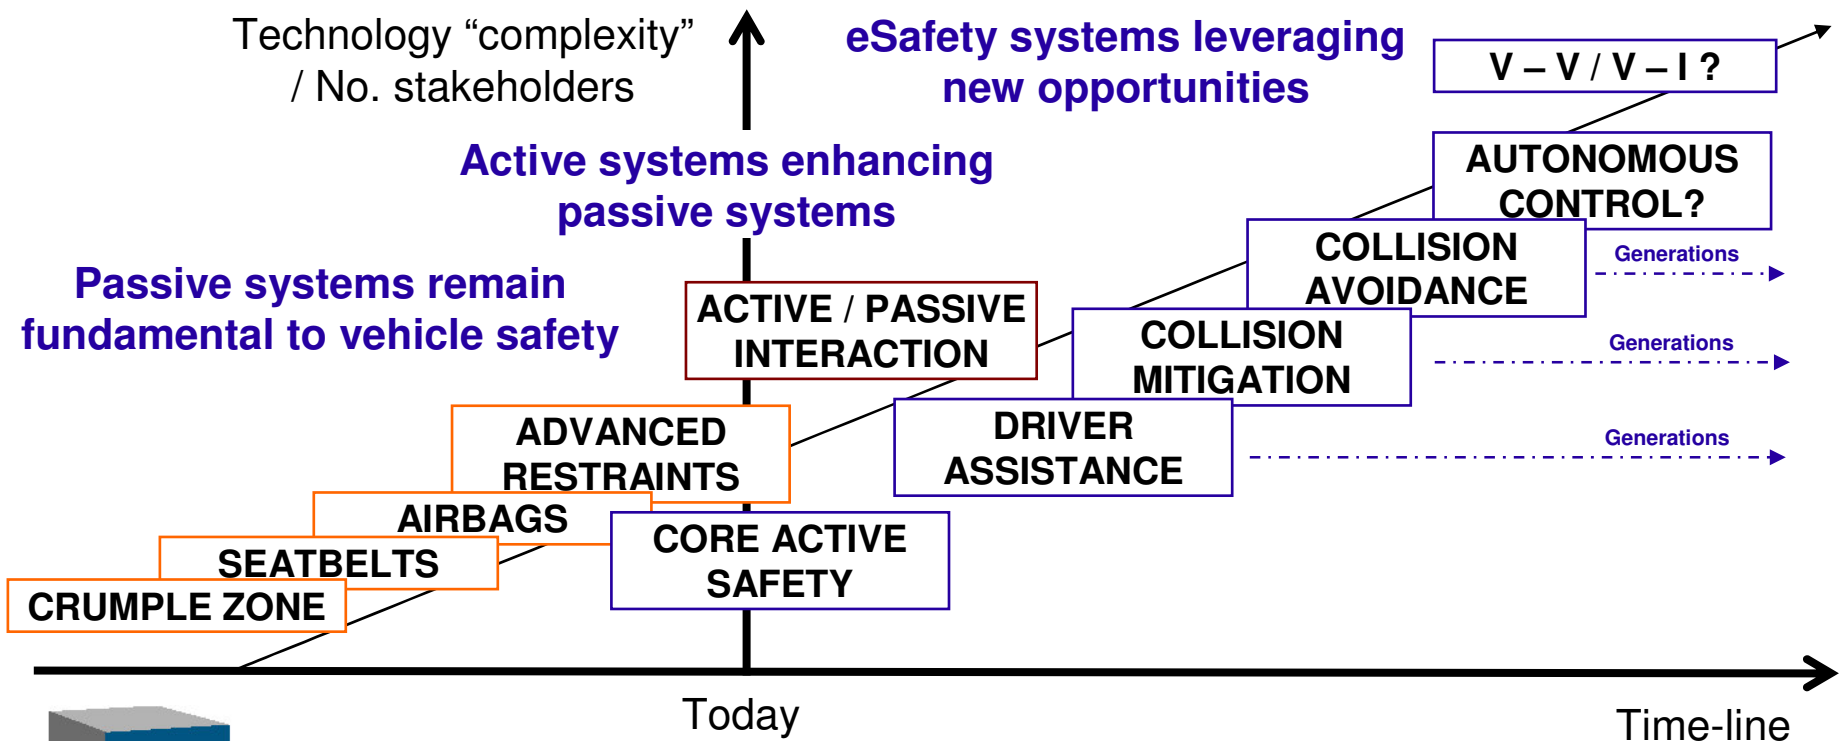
Technology “complexity” / No. stakeholders

eSafety systems leveraging new opportunities

V – V / V – I ?

Active systems enhancing passive systems

AUTONOMOUS CONTROL?

Passive systems remain fundamental to vehicle safety

COLLISION AVOIDANCE

Generations

ACTIVE / PASSIVE INTERACTION

COLLISION MITIGATION

Generations

ADVANCED RESTRAINTS

DRIVER ASSISTANCE

Generations

AIRBAGS

SEATBELTS

CORE ACTIVE SAFETY

CRUMPLE ZONE

Today

Time-line